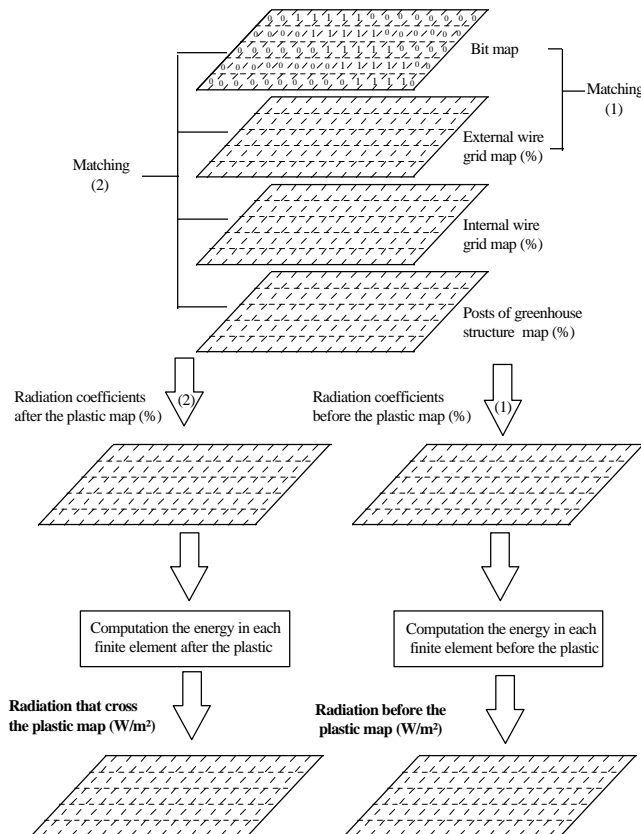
Bit map

Matching (1)

External wire grid map (%)

Matching (2)

Internal wire grid map (%)

Posts of greenhouse structure map (%)

Radiation coefficients after the plastic map (%)

(2)

Radiation coefficients before the plastic map (%)

(1)

Computation the energy in each finite element after the plastic

Computation the energy in each finite element before the plastic

**Radiation that cross the plastic map (W/m²)**

**Radiation before the plastic map (W/m²)**